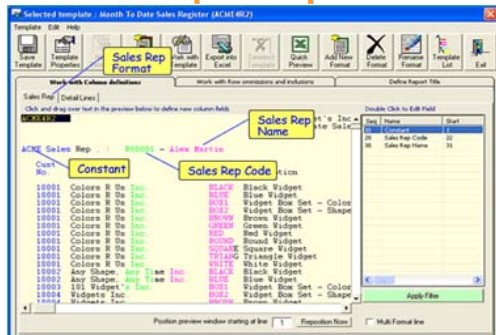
Selected template : Month To Date Sales Register (ACME4R2)

Template Edit Help

Save Template
Template Properties
Sales Rep Format
Work with Template
Export into Excel
Selected Template
Quick Preview
Add New Format
Delete Format
Rename Format
Template List
Exit

Work with Column definitions
Work with Row omissions and inclusions
Define Report Title

Sales Rep
Detail Lines

Click and drag over text in the preview below to define new column fields

ACME4R2

Sales Rep Name

t's Inc
te Sale

ACME Sales Rep : 000004 - Alex Martin

Constant

Cust No.

Sales Rep Code

tion

| | | | |
|---|---|---|---|
| 10001 | Colors R Us Inc. | BLACK | Black Widget |
| 10001 | Colors R Us Inc. | BLUE | Blue Widget |
| 10001 | Colors R Us Inc. | BOX1 | Widget Box Set - Color |
| 10001 | Colors R Us Inc. | BOX2 | Widget Box Set - Shape |
| 10001 | Colors R Us Inc. | BROWN | Brown Widget |
| 10001 | Colors R Us Inc. | GREEN | Green Widget |
| 10001 | Colors R Us Inc. | RED | Red Widget |
| 10001 | Colors R Us Inc. | ROUND | Round Widget |
| 10001 | Colors R Us Inc. | SQUARE | Square Widget |
| 10001 | Colors R Us Inc. | TRIANG | Triangle Widget |
| 10001 | Colors R Us Inc. | WHITE | White Widget |
| 10002 | Any Shape, Any Time Inc. | BLACK | Black Widget |
| 10002 | Any Shape, Any Time Inc. | BLUE | Blue Widget |
| 10003 | 101 Widget's Inc. | BOX1 | Widget Box Set - Color |
| 10004 | Widgets Inc. | BOX2 | Widget Box Set - Shape |
| 10004 | Widgets Inc. | BROWN | Brown Widget |

Double Click to Edit Field

| Seq | Name | Start |
|---|---|---|
| 10 | Constant | 1 |
| 20 | Sales Rep Code | 22 |
| 30 | Sales Rep Name | 31 |

Apply Filter

Position preview window starting at line 1 Reposition Now Multi Format line